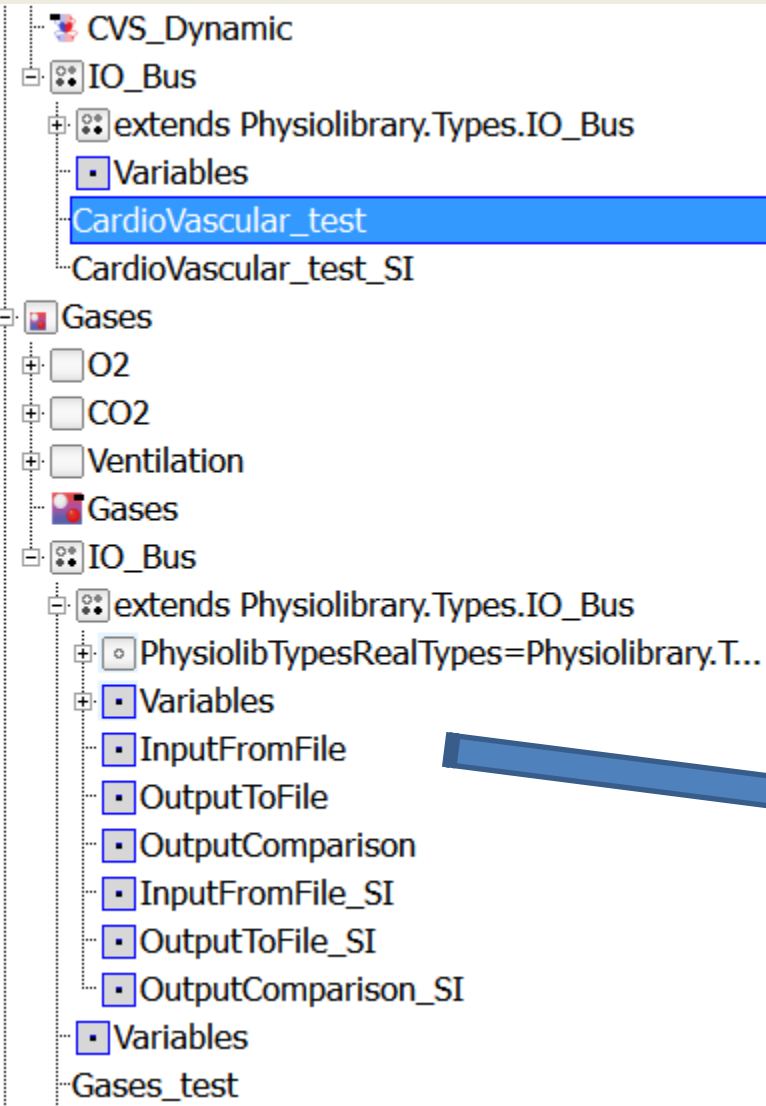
CVS_Dynamic
IO_Bus
extends Physiolibrary.Types.IO_Bus
Variables
CardioVascular_test
CardioVascular_test_SI
Gases
O2
CO2
Ventilation
Gases
IO_Bus
extends Physiolibrary.Types.IO_Bus
PhysiolibTypesRealTypes=Physiolibrary.T...
Variables
InputFromFile
OutputToFile
OutputComparison
InputFromFile_SI
OutputToFile_SI
OutputComparison_SI
Variables
Gases_test